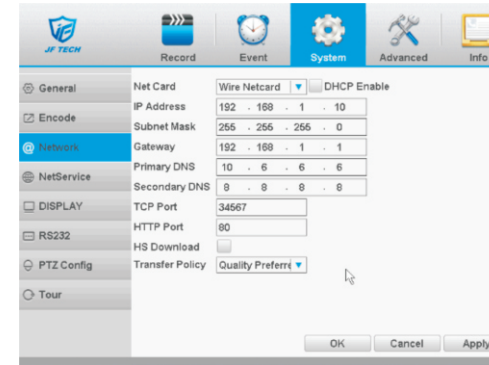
JF TECH

Record
Event
System
Advanced
Info

General
Encode
Network
NetService
DISPLAY
RS232
PTZ Config
Tour

Net Card | Wire Netcard | DHCP Enable
IP Address | 192 . 168 . 1 . 10
Subnet Mask | 255 . 255 . 255 . 0
Gateway | 192 . 168 . 1 . 1
Primary DNS | 10 . 6 . 6 . 6
Secondary DNS | 8 . 8 . 8 . 8
TCP Port | 34567
HTTP Port | 80
HS Download
Transfer Policy | Quality Preferre

OK
Cancel
Apply